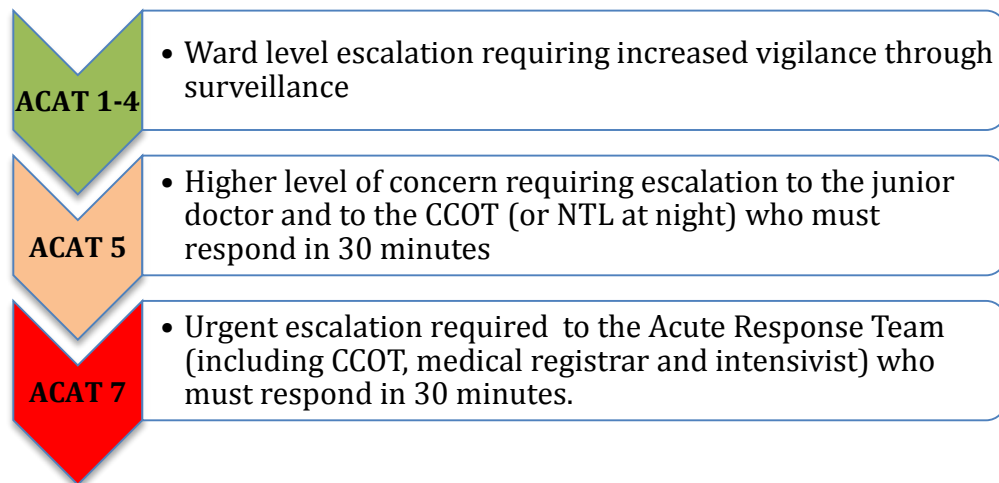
ACAT 1-4

• Ward level escalation requiring increased vigilance through surveillance

ACAT 5

• Higher level of concern requiring escalation to the junior doctor and to the CCOT (or NTL at night) who must respond in 30 minutes

ACAT 7

• Urgent escalation required to the Acute Response Team (including CCOT, medical registrar and intensivist) who must respond in 30 minutes.